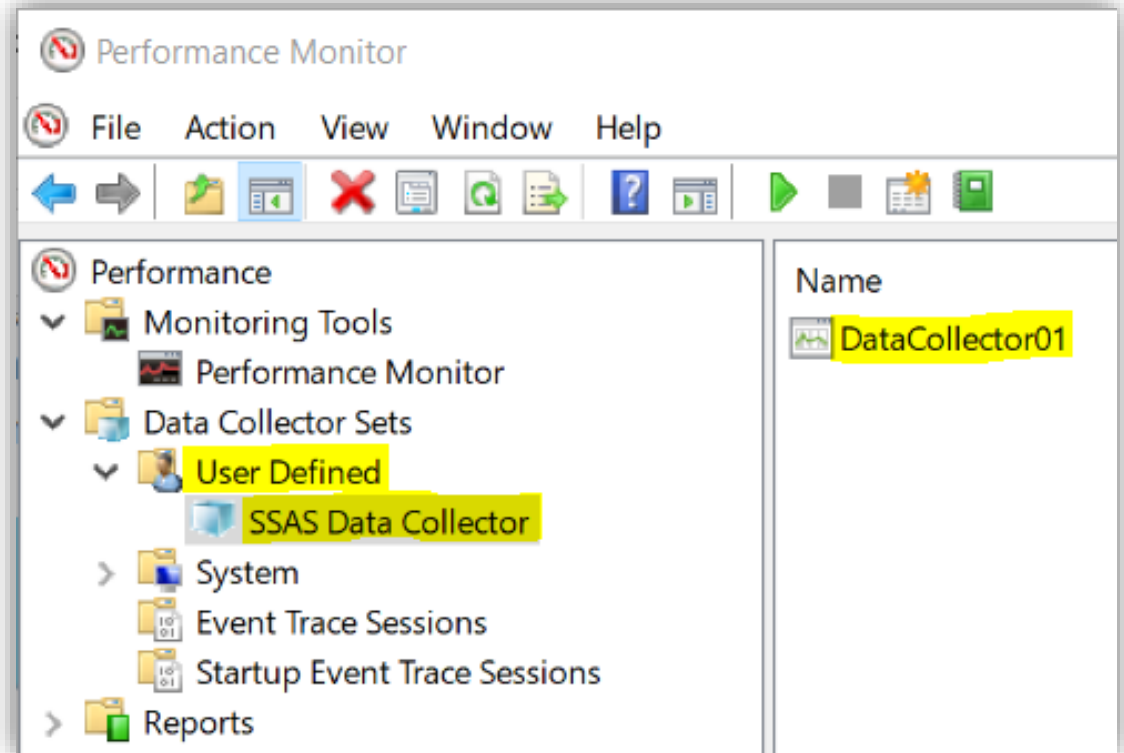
Performance Monitor

File Action View Window Help

Performance
Monitoring Tools
Performance Monitor
Data Collector Sets
User Defined
SSAS Data Collector
System
Event Trace Sessions
Startup Event Trace Sessions
Reports

Name
DataCollector01